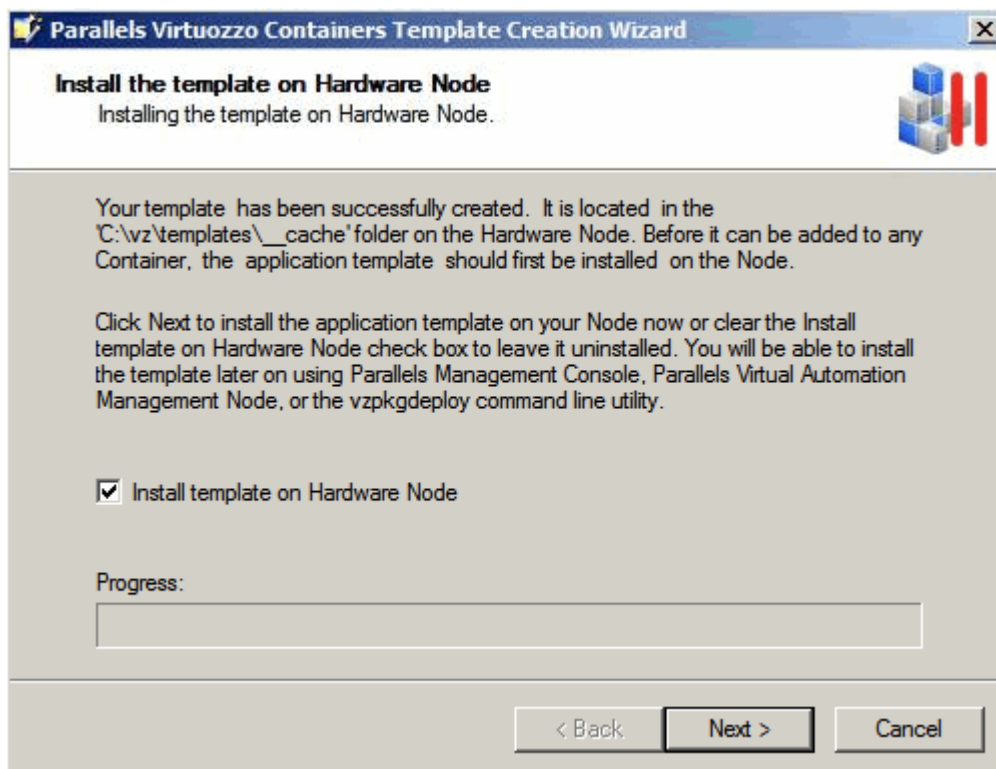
Parallels Virtuozzo Containers Template Creation Wizard

Install the template on Hardware Node
Installing the template on Hardware Node.

Your template has been successfully created. It is located in the 'C:\vz\templates\__cache' folder on the Hardware Node. Before it can be added to any Container, the application template should first be installed on the Node.

Click Next to install the application template on your Node now or clear the Install template on Hardware Node check box to leave it uninstalled. You will be able to install the template later on using Parallels Management Console, Parallels Virtual Automation Management Node, or the vzpkgdeploy command line utility.

Install template on Hardware Node

Progress:

< Back Next > Cancel